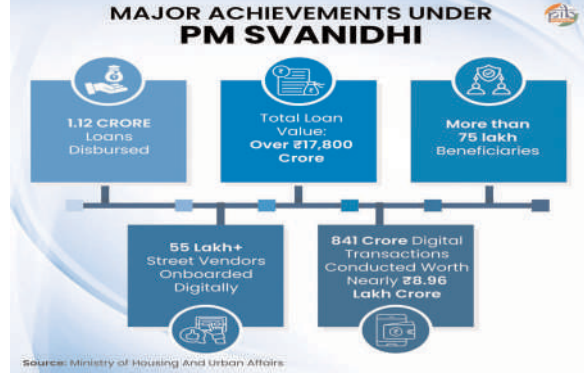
MAJOR ACHIEVEMENTS UNDER
PM SVANIDHI

pib

1.12 CRORE Loans Disbursed

Total Loan Value: Over ₹17,800 Crore

More than 75 lakh Beneficiaries

55 Lakh+ Street Vendors Onboarded Digitally

841 Crore Digital Transactions Conducted Worth Nearly ₹8.96 Lakh Crore

Source: Ministry of Housing And Urban Affairs